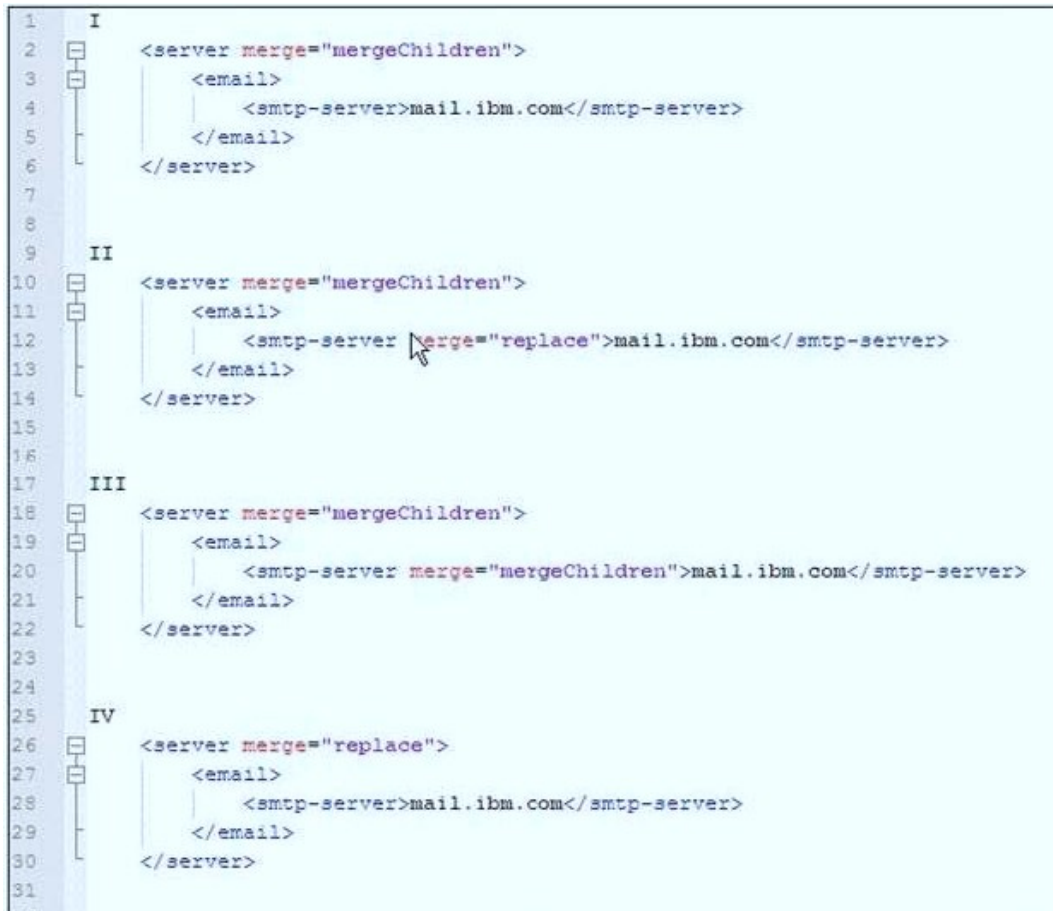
1 I
2 <server merge="mergeChildren">
3 <email>
4 <smtp-server>mail.ibm.com</smtp-server>
5 </email>
6 </server>
7
8
9 II
10 <server merge="mergeChildren">
11 <email>
12 <smtp-server merge="replace">mail.ibm.com</smtp-server>
13 </email>
14 </server>
15
16
17 III
18 <server merge="mergeChildren">
19 <email>
20 <smtp-server merge="mergeChildren">mail.ibm.com</smtp-server>
21 </email>
22 </server>
23
24
25 IV
26 <server merge="replace">
27 <email>
28 <smtp-server>mail.ibm.com</smtp-server>
29 </email>
30 </server>
31